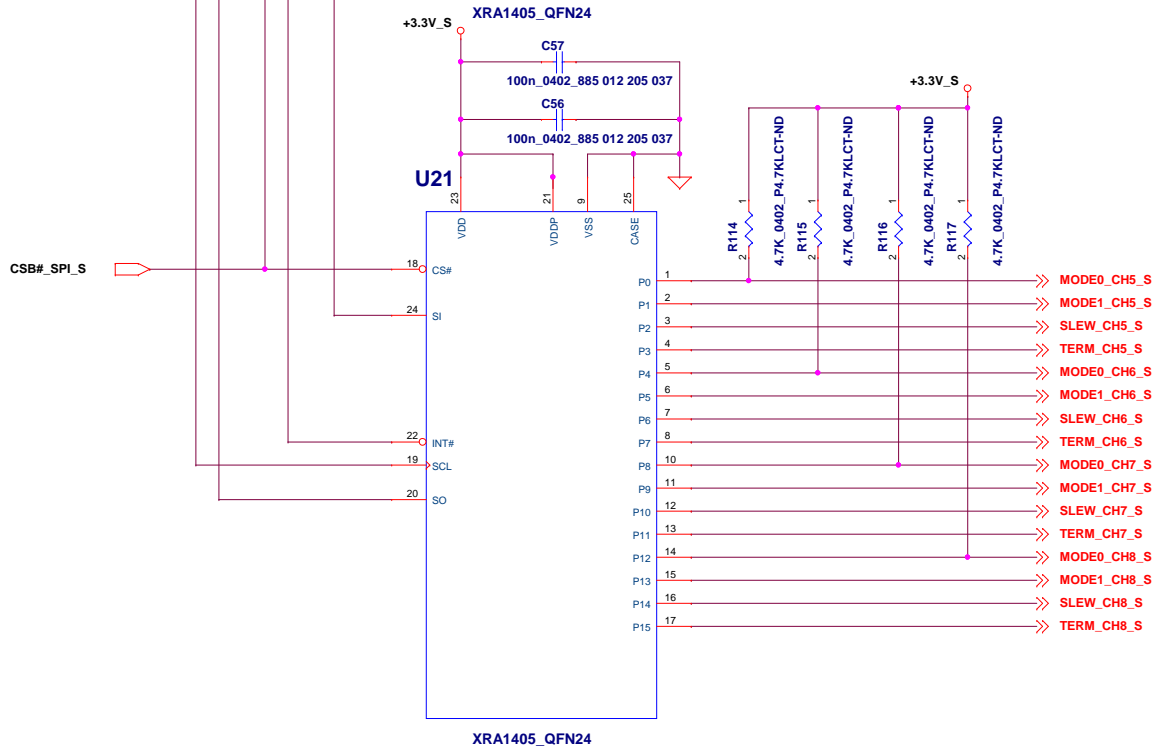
+3.3V_S
XRA1405_QFN24
C57
100n_0402_885 012 205 037
C56
100n_0402_885 012 205 037
+3.3V_S
U21
23 VDD
21 VDDP
9 VSS
25 CASE
R114 4.7K_0402_P4.7KLCT-ND
R115 4.7K_0402_P4.7KLCT-ND
R116 4.7K_0402_P4.7KLCT-ND
R117 4.7K_0402_P4.7KLCT-ND
CSB#_SPI_S
18 CS#
24 SI
22 INT#
19 SCL
20 SO
1 P0 MODE0_CH5_S
2 P1 MODE1_CH5_S
3 P2 SLEW_CH5_S
4 P3 TERM_CH5_S
5 P4 MODE0_CH6_S
6 P5 MODE1_CH6_S
7 P6 SLEW_CH6_S
8 P7 TERM_CH6_S
10 P8 MODE0_CH7_S
11 P9 MODE1_CH7_S
12 P10 SLEW_CH7_S
13 P11 TERM_CH7_S
14 P12 MODE0_CH8_S
15 P13 MODE1_CH8_S
16 P14 SLEW_CH8_S
17 P15 TERM_CH8_S
XRA1405_QFN24